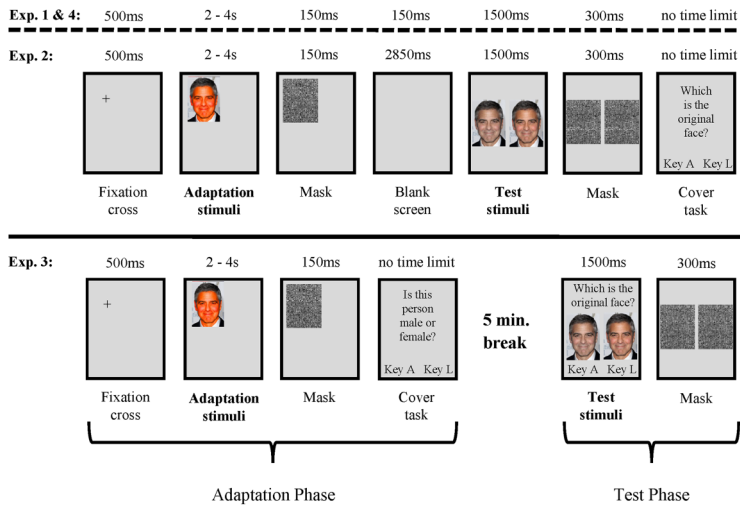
Exp. 1 & 4: 500ms 2 - 4s 150ms 150ms 1500ms 300ms no time limit

Exp. 2: 500ms 2 - 4s 150ms 2850ms 1500ms 300ms no time limit

+

Which is the original face?

Key A Key L

Fixation cross

**Adaptation stimuli**

Mask

Blank screen

**Test stimuli**

Mask

Cover task

Exp. 3: 500ms 2 - 4s 150ms no time limit 1500ms 300ms

+

Is this person male or female?

Key A Key L

**5 min. break**

Which is the original face?

Key A Key L

Fixation cross

**Adaptation stimuli**

Mask

Cover task

**Test stimuli**

Mask

Adaptation Phase

Test Phase